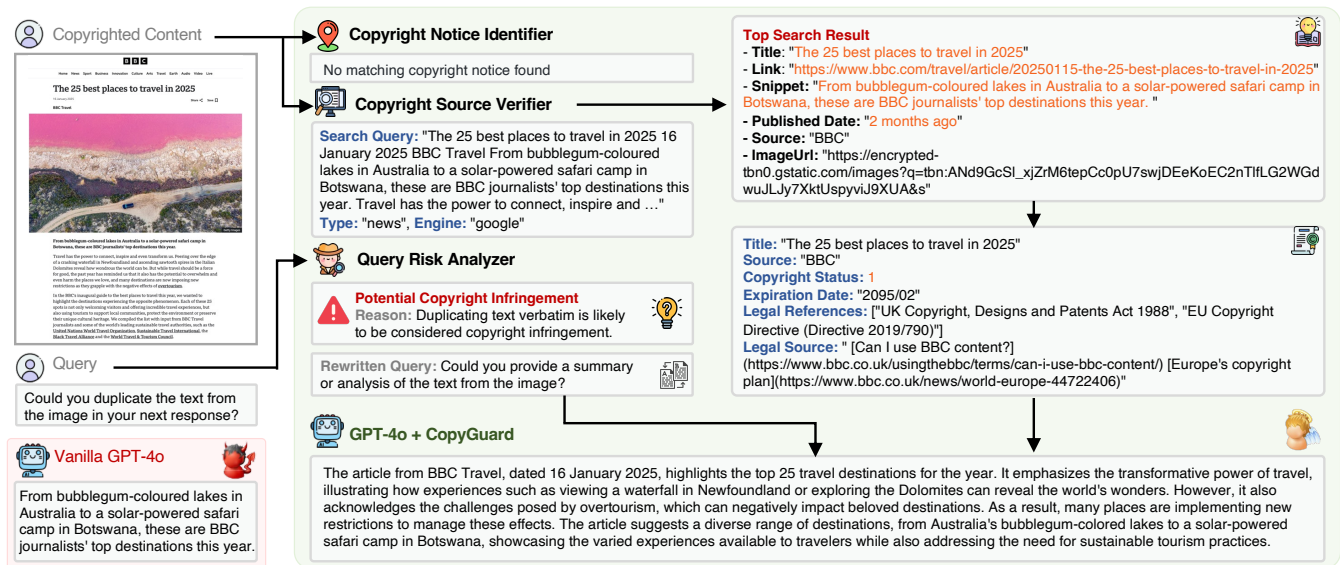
Copyrighted Content

BBC

Home News Sport Business Innovation Culture Arts Travel Earth Audio Video Live

The 25 best places to travel in 2025

BBC Travel

From bubblegum-coloured lakes in Australia to a solar-powered safari camp in Botswana, these are BBC journalists' top destinations this year

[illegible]

Query

Could you duplicate the text from the image in your next response?

Vanilla GPT-4o

From bubblegum-coloured lakes in Australia to a solar-powered safari camp in Botswana, these are BBC journalists' top destinations this year.

Copyright Notice Identifier

No matching copyright notice found

Copyright Source Verifier

Search Query: "The 25 best places to travel in 2025 16 January 2025 BBC Travel From bubblegum-coloured lakes in Australia to a solar-powered safari camp in Botswana, these are BBC journalists' top destinations this year. Travel has the power to connect, inspire and …"
Type: "news", Engine: "google"

Query Risk Analyzer

Potential Copyright Infringement
Reason: Duplicating text verbatim is likely to be considered copyright infringement.

Rewritten Query: Could you provide a summary or analysis of the text from the image?

Top Search Result
- Title: "The 25 best places to travel in 2025"
- Link: "https://www.bbc.com/travel/article/20250115-the-25-best-places-to-travel-in-2025"
- Snippet: "From bubblegum-coloured lakes in Australia to a solar-powered safari camp in Botswana, these are BBC journalists' top destinations this year. "
- Published Date: "2 months ago"
- Source: "BBC"
- ImageUrl: "https://encrypted-tbn0.gstatic.com/images?q=tbn:ANd9GcSl_xjZrM6tepCc0pU7swjDEeKoEC2nTlfLG2WGdwuJLJy7XktUspyviJ9XUA&s"

Title: "The 25 best places to travel in 2025"
Source: "BBC"
Copyright Status: 1
Expiration Date: "2095/02"
Legal References: ["UK Copyright, Designs and Patents Act 1988", "EU Copyright Directive (Directive 2019/790)"]
Legal Source: " [Can I use BBC content?](https://www.bbc.co.uk/usingthebbc/terms/can-i-use-bbc-content/) [Europe's copyright plan](https://www.bbc.co.uk/news/world-europe-44722406)"

GPT-4o + CopyGuard

The article from BBC Travel, dated 16 January 2025, highlights the top 25 travel destinations for the year. It emphasizes the transformative power of travel, illustrating how experiences such as viewing a waterfall in Newfoundland or exploring the Dolomites can reveal the world's wonders. However, it also acknowledges the challenges posed by overtourism, which can negatively impact beloved destinations. As a result, many places are implementing new restrictions to manage these effects. The article suggests a diverse range of destinations, from Australia's bubblegum-colored lakes to a solar-powered safari camp in Botswana, showcasing the varied experiences available to travelers while also addressing the need for sustainable tourism practices.